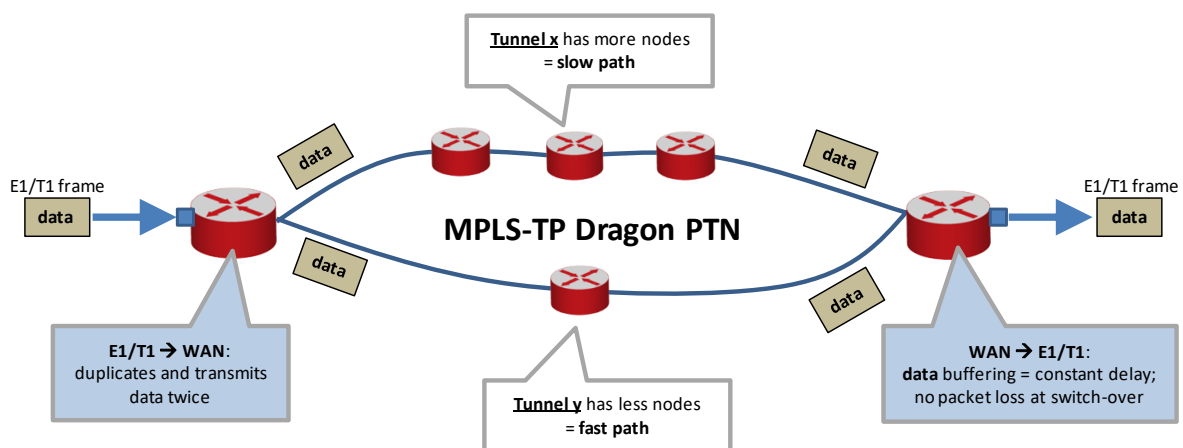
Tunnel x has more nodes
= slow path

E1/T1 frame

data

data

data

MPLS-TP Dragon PTN

data

data

E1/T1 frame

data

E1/T1 → WAN:
duplicates and transmits data twice

Tunnel y has less nodes
= fast path

WAN → E1/T1:
data buffering = constant delay;
no packet loss at switch-over